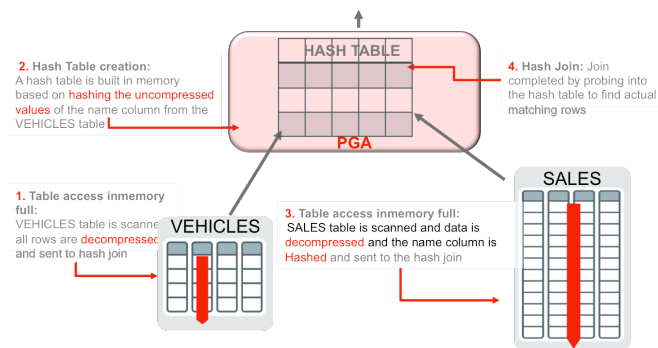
2. Hash Table creation:
A hash table is built in memory based on hashing the uncompressed values of the name column from the VEHICLES table

HASH TABLE

PGA

4. Hash Join: Join completed by probing into the hash table to find actual matching rows

1. Table access inmemory full:
VEHICLES table is scanned all rows are decompressed and sent to hash join

VEHICLES

3. Table access inmemory full:
SALES table is scanned and data is decompressed and the name column is Hashed and sent to the hash join

SALES